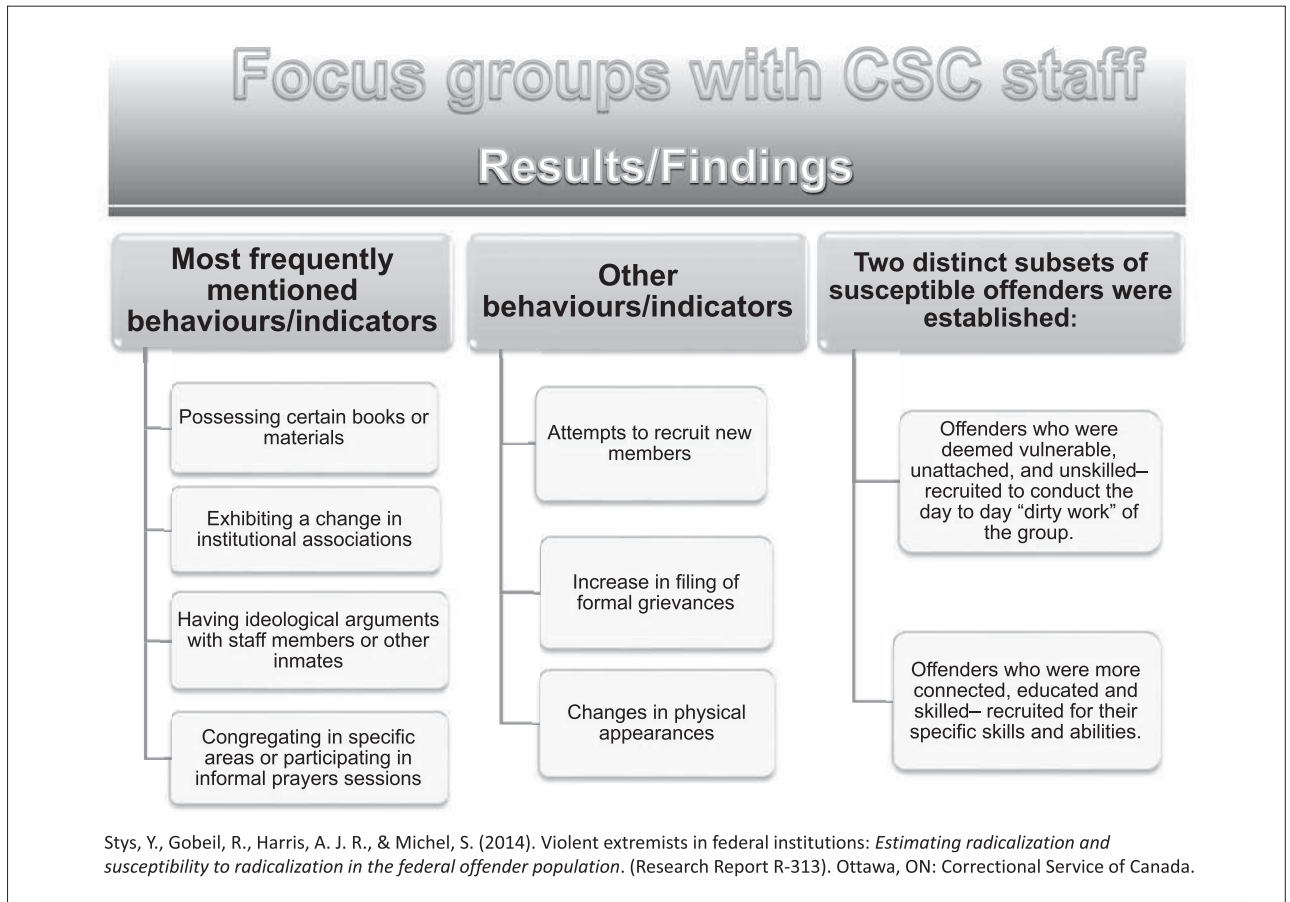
Focus groups with CSC staff

Results/Findings

Most frequently mentioned behaviours/indicators

Possessing certain books or materials

Exhibiting a change in institutional associations

Having ideological arguments with staff members or other inmates

Congregating in specific areas or participating in informal prayers sessions

Other behaviours/indicators

Attempts to recruit new members

Increase in filing of formal grievances

Changes in physical appearances

Two distinct subsets of susceptible offenders were established:

Offenders who were deemed vulnerable, unattached, and unskilled– recruited to conduct the day to day "dirty work" of the group.

Offenders who were more connected, educated and skilled– recruited for their specific skills and abilities.

Stys, Y., Gobeil, R., Harris, A. J. R., & Michel, S. (2014). Violent extremists in federal institutions: Estimating radicalization and susceptibility to radicalization in the federal offender population. (Research Report R-313). Ottawa, ON: Correctional Service of Canada.